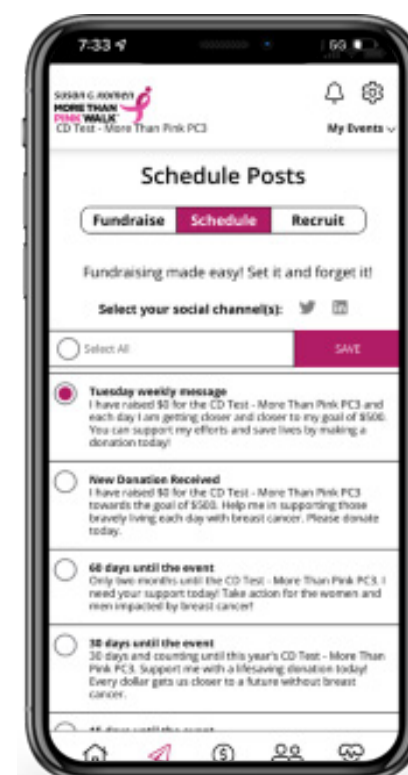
7:33
59

Susan G. Komen
MORE THAN PINK WALK
CD Test - More Than Pink PC3

My Events

Schedule Posts

Fundraise
Schedule
Recruit

Fundraising made easy! Set it and forget it!

Select your social channel(s):

Select All
SAVE

Tuesday weekly message
I have raised $0 for the CD Test - More Than Pink PC3 and each day I am getting closer and closer to my goal of $500. You can support my efforts and save lives by making a donation today!

New Donation Received
I have raised $0 for the CD Test - More Than Pink PC3 towards the goal of $500. Help me in supporting those bravely living each day with breast cancer. Please donate today.

60 days until the event
Only two months until the CD Test - More Than Pink PC3. I need your support today! Take action for the women and men impacted by breast cancer!

30 days until the event
30 days and counting until this year's CD Test - More Than Pink PC3. Support me with a lifesaving donation today! Every dollar gets us closer to a future without breast cancer.

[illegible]